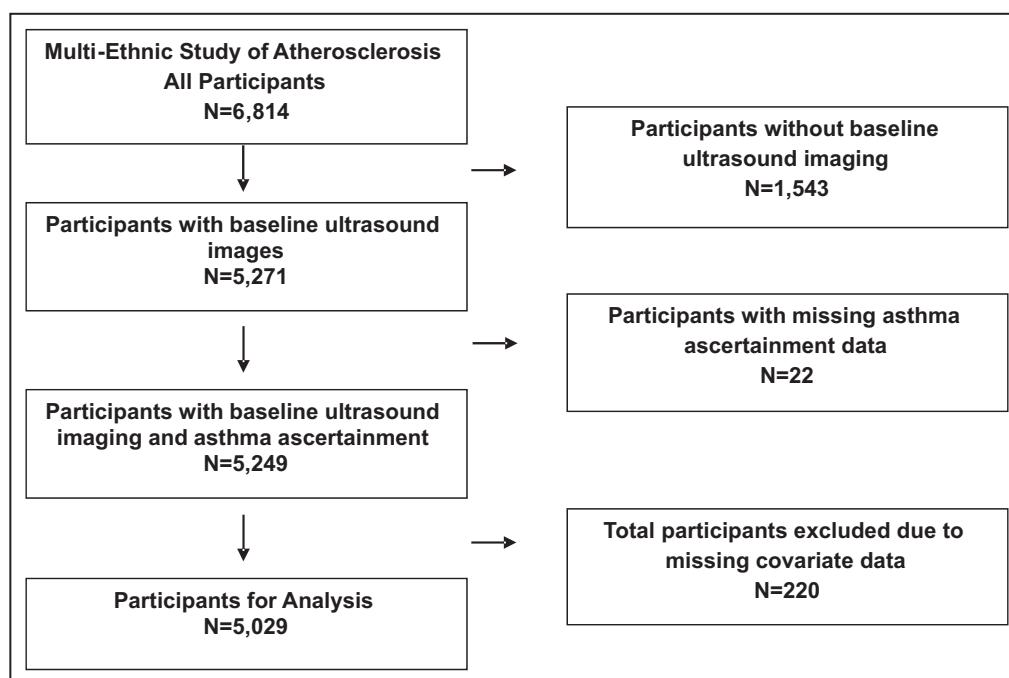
Multi-Ethnic Study of Atherosclerosis
All Participants
N=6,814

Participants without baseline ultrasound imaging
N=1,543

Participants with baseline ultrasound images
N=5,271

Participants with missing asthma ascertainment data
N=22

Participants with baseline ultrasound imaging and asthma ascertainment
N=5,249

Total participants excluded due to missing covariate data
N=220

Participants for Analysis
N=5,029